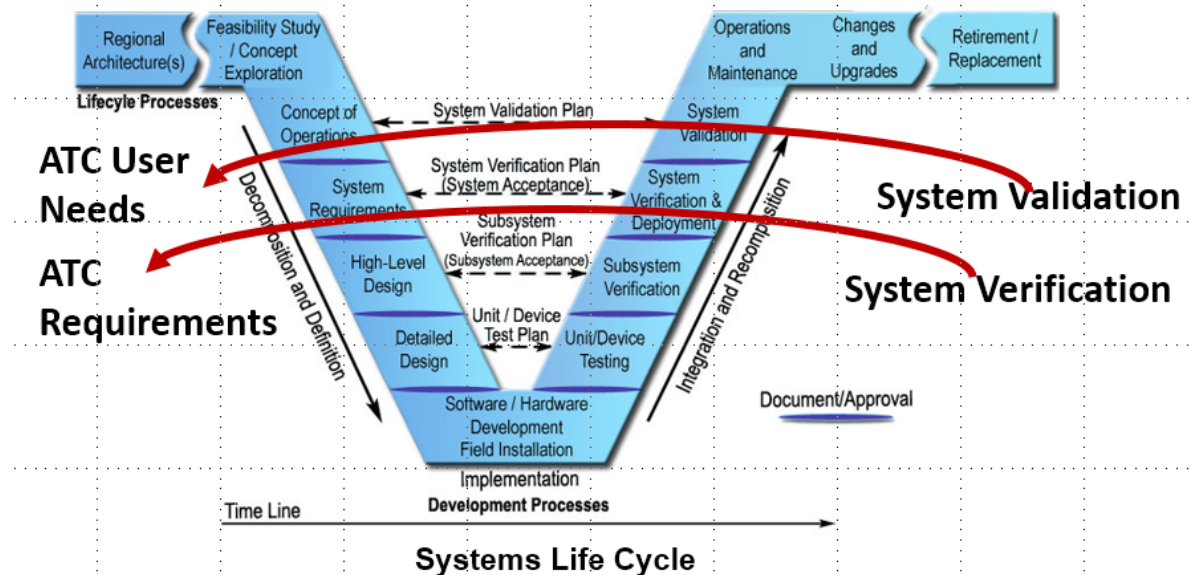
Regional Architecture(s)

Feasibility Study / Concept Exploration

Operations and Maintenance

Changes and Upgrades

Retirement / Replacement

Lifecycle Processes

Concept of Operations

System Validation Plan

System Validation

ATC User Needs

System Verification Plan (System Acceptance)

System Validation

System Requirements

System Verification & Deployment

Subsystem Verification Plan (Subsystem Acceptance)

ATC Requirements

High-Level Design

Subsystem Verification

System Verification

Decomposition and Definition

Integration and Recomposition

Detailed Design

Unit / Device Test Plan

Unit/Device Testing

Software / Hardware Development Field Installation

Document/Approval

Implementation

Development Processes

Time Line

Systems Life Cycle